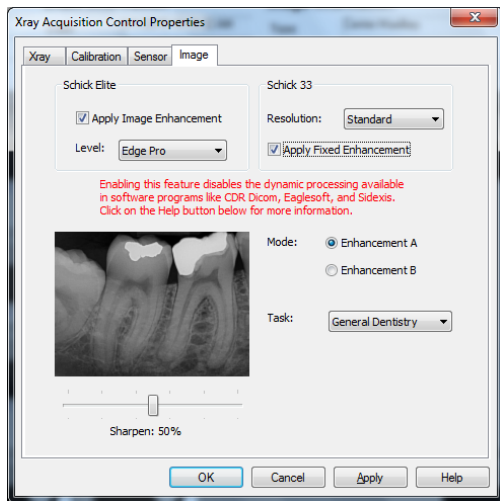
Xray Acquisition Control Properties

Xray | Calibration | Sensor | Image

Schick Elite

Apply Image Enhancement

Level: Edge Pro

Schick 33

Resolution: Standard

Apply Fixed Enhancement

Enabling this feature disables the dynamic processing available in software programs like CDR Dicom, Eaglesoft, and Sidexis. Click on the Help button below for more information.

Mode: Enhancement A

Enhancement B

Task: General Dentistry

Sharpen: 50%

OK | Cancel | Apply | Help